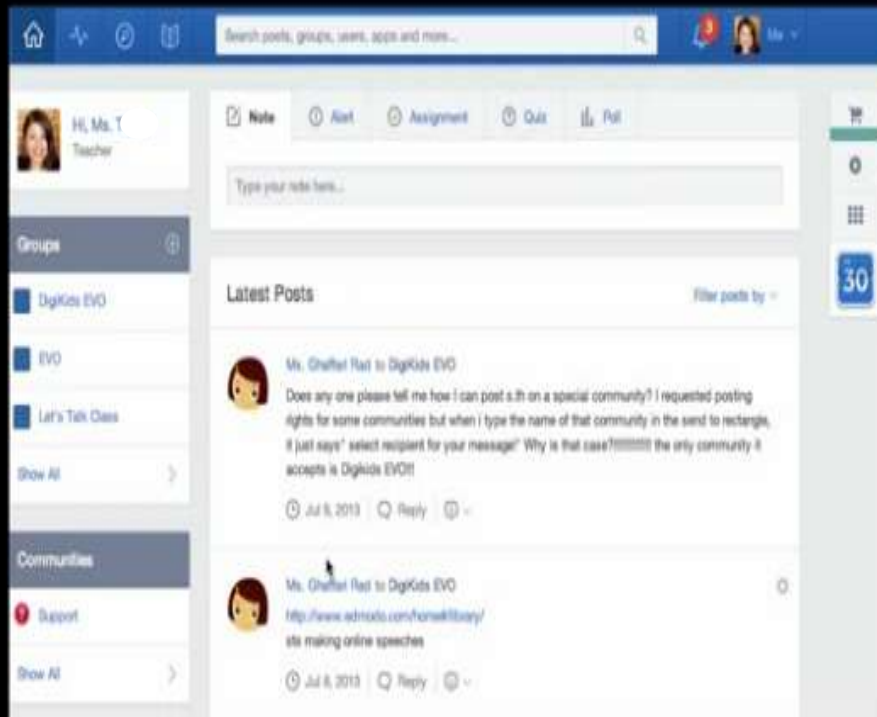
Search posts, groups, users, apps and more...

3

Me

Hi, Ms. T
Teacher

Note
Alert
Assignment
Quiz
Poll

Type your note here...

0

30

Groups

DigiKids EVO

EVO

Let's Talk Class

Show All

Communities

Support

Show All

Latest Posts

Filter posts by

Ms. Ghaffari Rad to DigiKids EVO

Does any one please tell me how I can post s.th on a special community? I requested posting rights for some communities but when i type the name of that community in the send to rectangle, it just says" select recipient for your message!" Why is that case?!!!!!!!!! the only community it accepts is Digikids EVO!!!

Jul 6, 2013
Reply

Ms. Ghaffari Rad to DigiKids EVO

http://www.edmodo.com/home#/library/
site making online speeches

Jul 6, 2013
Reply